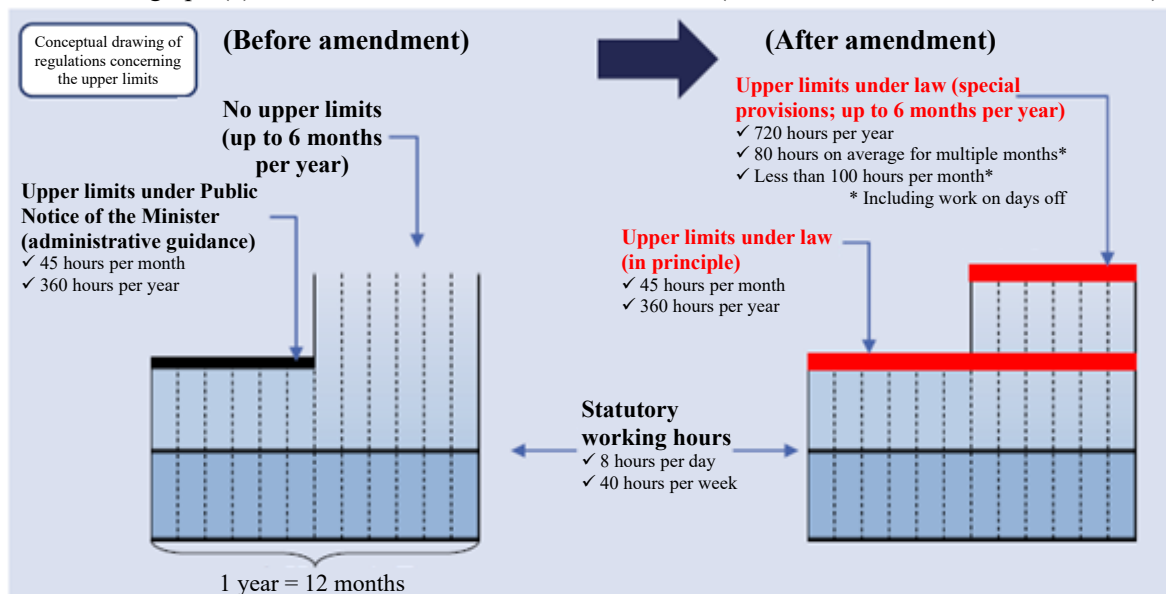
Conceptual drawing of regulations concerning the upper limits

(Before amendment)

(After amendment)

Upper limits under law (special provisions; up to 6 months per year)
✓ 720 hours per year
✓ 80 hours on average for multiple months*
✓ Less than 100 hours per month*
* Including work on days off

No upper limits (up to 6 months per year)

Upper limits under Public Notice of the Minister (administrative guidance)
✓ 45 hours per month
✓ 360 hours per year

Upper limits under law (in principle)
✓ 45 hours per month
✓ 360 hours per year

Statutory working hours
✓ 8 hours per day
✓ 40 hours per week

1 year = 12 months